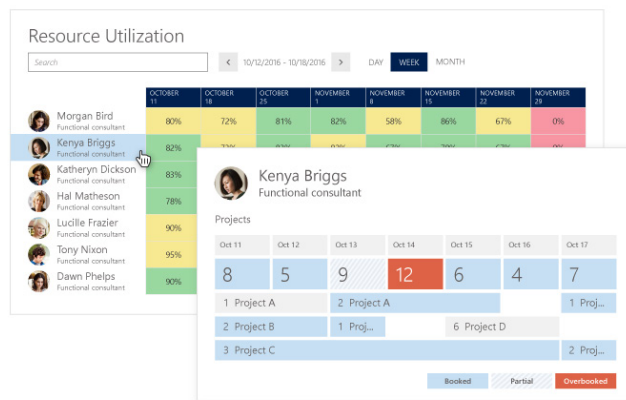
Resource Utilization

Search

< 10/12/2016 - 10/18/2016 >

DAY WEEK MONTH

| | OCTOBER 11 | OCTOBER 18 | OCTOBER 25 | NOVEMBER 1 | NOVEMBER 8 | NOVEMBER 15 | NOVEMBER 22 | NOVEMBER 29 |
|---|---|---|---|---|---|---|---|---|
| Morgan Bird Functional consultant | 80% | 72% | 81% | 94% | 72% | 86% | 67% | 94% |
| Kenya Briggs Functional consultant | 82% | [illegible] | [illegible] | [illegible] | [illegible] | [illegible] | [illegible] | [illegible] |
| Katheryn Dickson Functional consultant | 83% | | | | | | | |
| Hal Matheson Functional consultant | 81% | | | | | | | |
| Lucille Frazier Functional consultant | 90% | | | | | | | |
| Tony Nixon Functional consultant | 95% | | | | | | | |
| Dawn Phelps Functional consultant | 90% | | | | | | | |

Kenya Briggs
Functional consultant

Projects

| Oct 11 | Oct 12 | Oct 13 | Oct 14 | Oct 15 | Oct 16 | Oct 17 |
|---|---|---|---|---|---|---|
| 8 | 5 | 9 | 12 | 6 | 4 | 7 |

1 Project A
2 Project A
1 Proj...
2 Project B
1 Proj...
6 Project D
1 Proj...
3 Project C
2 Proj...

Booked Partial Overbooked